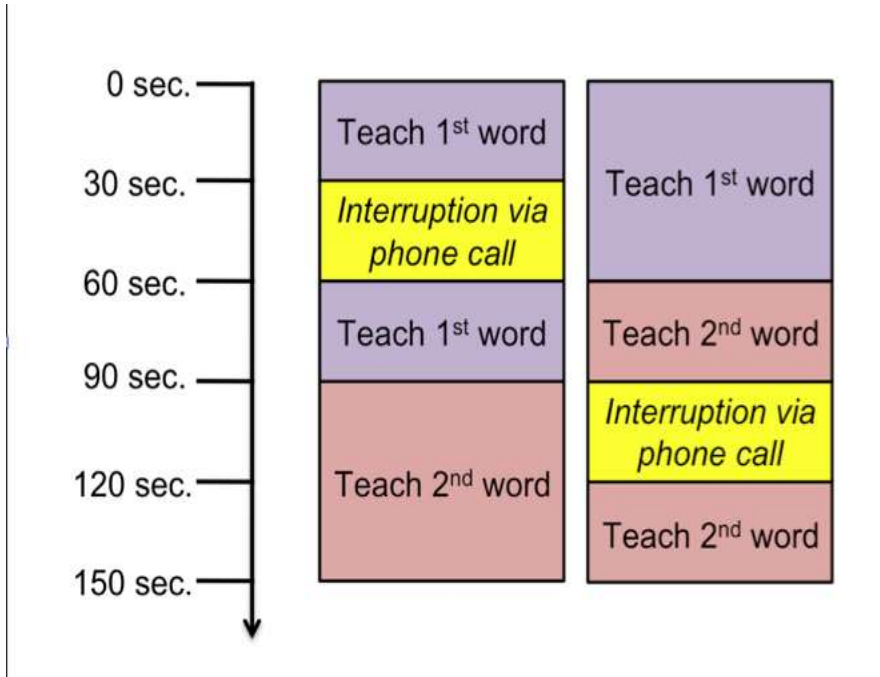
0 sec.
30 sec.
60 sec.
90 sec.
120 sec.
150 sec.

Teach 1$^{st}$ word
Interruption via phone call
Teach 1$^{st}$ word
Teach 2$^{nd}$ word

Teach 1$^{st}$ word
Teach 2$^{nd}$ word
Interruption via phone call
Teach 2$^{nd}$ word